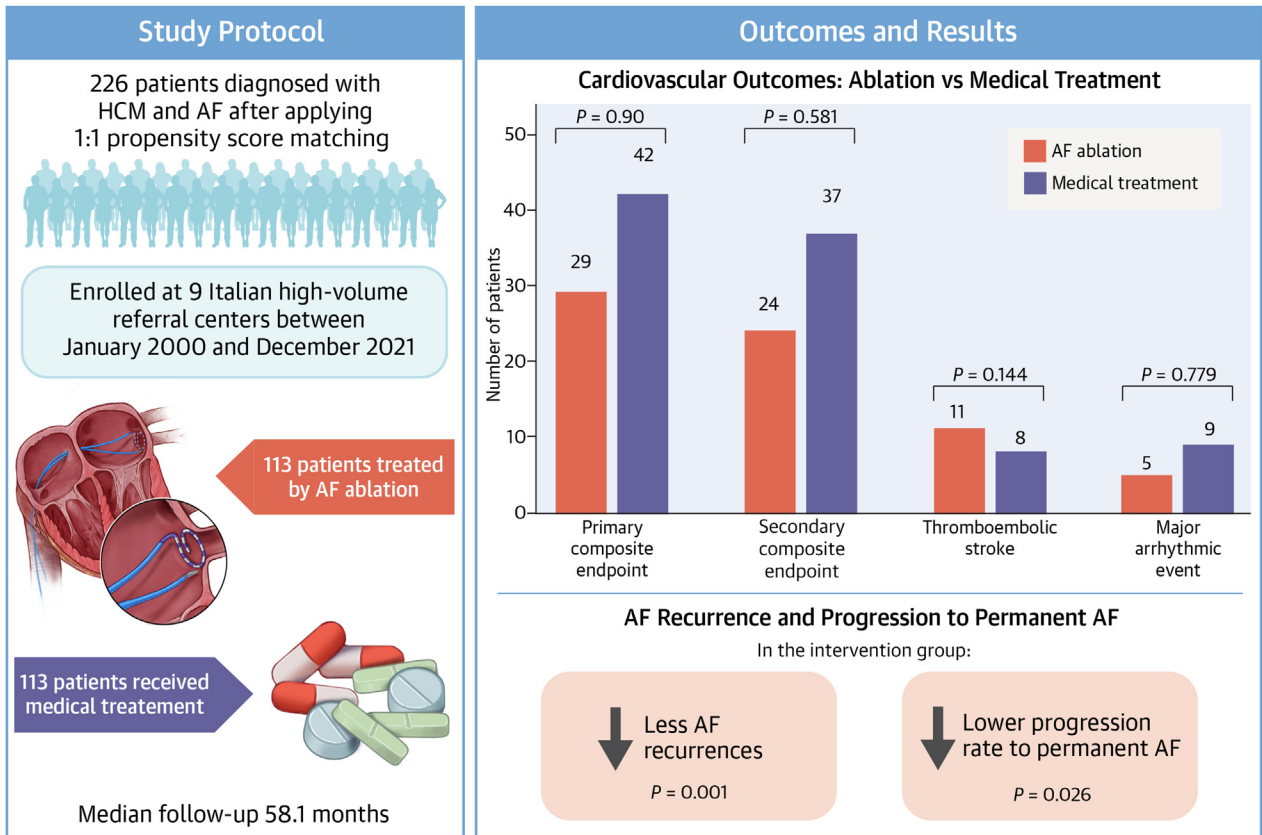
Study Protocol

226 patients diagnosed with HCM and AF after applying 1:1 propensity score matching

Enrolled at 9 Italian high-volume referral centers between January 2000 and December 2021

113 patients treated by AF ablation

113 patients received medical treatement

Median follow-up 58.1 months

Outcomes and Results

Cardiovascular Outcomes: Ablation vs Medical Treatment

AF ablation
Medical treatment

Number of patients

50
40
30
20
10
0

$P$ = 0.90
29
42
Primary composite endpoint

$P$ = 0.581
24
37
Secondary composite endpoint

$P$ = 0.144
11
8
Thromboembolic stroke

$P$ = 0.779
5
9
Major arrhythmic event

AF Recurrence and Progression to Permanent AF

In the intervention group:

Less AF recurrences
$P$ = 0.001

Lower progression rate to permanent AF
$P$ = 0.026